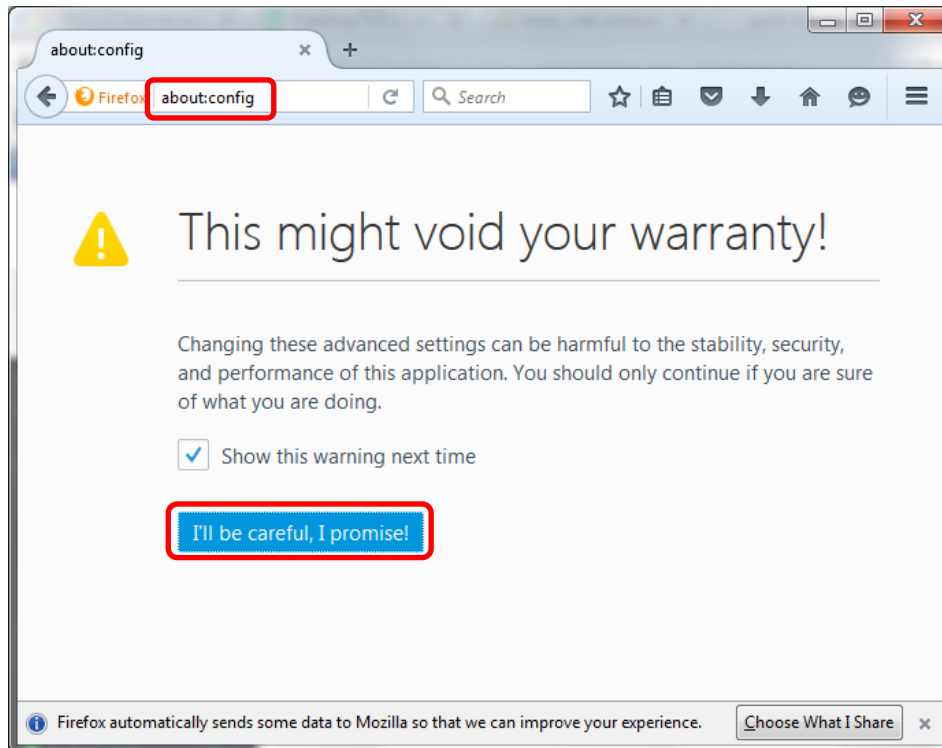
about:config

Firefox about:config

Search

This might void your warranty!

Changing these advanced settings can be harmful to the stability, security, and performance of this application. You should only continue if you are sure of what you are doing.

Show this warning next time

I'll be careful, I promise!

Firefox automatically sends some data to Mozilla so that we can improve your experience.

Choose What I Share